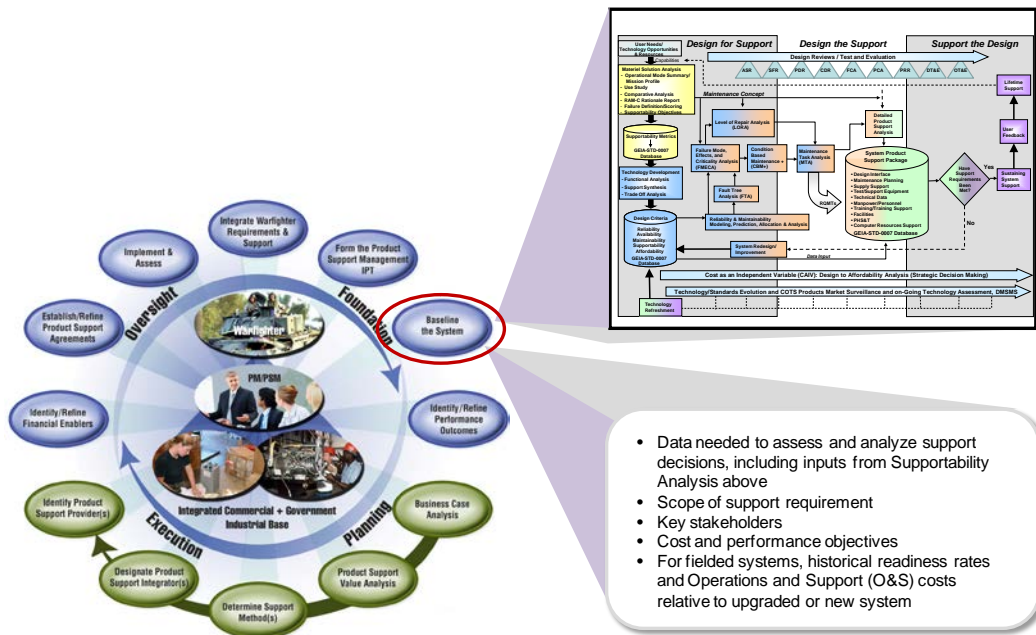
Design for Support

Design the Support

Support the Design

User Needs/ Technology Opportunities & Resources

Capabilities

Design Reviews / Test and Evaluation

ASR SFR PDR CDR FCA PCA PRR OT&E OT&E

Materiel Solution Analysis
- Operational Mode Summary/ Mission Profile
- Use Study
- Comparative Analysis
- RAM-C Rationale Report
- Failure Definition/Scoring
- Supportability Objectives

Maintenance Concept

Supportability Metrics

GEIA-STD-0007 Database

Level of Repair Analysis (LORA)

Detailed Product Support Analysis

Failure Mode, Effects, and Criticality Analysis (FMECA)

Condition Based Maintenance + (CBM+)

Maintenance Task Analysis (MTA)

System Product Support Package

Technology Development
- Functional Analysis
- Support Synthesis
- Trade-Off Analysis

Fault Tree Analysis (FTA)

RCM

- Design Interface
- Maintenance Planning
- Supply Support
- Test/Support Equipment
- Technical Data
- Manpower/Personnel
- Training/Training Support
- Facilities
- PHS&T
- Computer Resources Support
GEIA-STD-0007 Database

How Support Requirements Been Met?

Yes

No

Sustaining System Support

User Feedback

Lifetime Support

Design Criteria
Reliability
Availability
Maintainability
Supportability
Affordability
GEIA-STD-0007 Database

Reliability & Maintainability Modeling, Prediction, Allocation & Analysis

System Redesign/ Improvement

Data Input

Cost as an Independent Variable (CAIV): Design to Affordability Analysis (Strategic Decision Making)

Technology/Standards Evolution and COTS Products Market Surveillance and on-Going Technology Assessment, DMSMS

Technology Refreshment

Integrate Warfighter Requirements & Support

Implement & Assess

Form the Product Support Management IPT

Oversight

Foundation

Establish/Refine Product Support Agreements

Warfighter

Baseline the System

PM/PSM

Identify/Refine Financial Enablers

Identify/Refine Performance Outcomes

Integrated Commercial + Government Industrial Base

Identify Product Support Provider(s)

Execution

Planning

Business Case Analysis

Designate Product Support Integrator(s)

Product Support Value Analysis

Determine Support Method(s)

• Data needed to assess and analyze support decisions, including inputs from Supportability Analysis above
• Scope of support requirement
• Key stakeholders
• Cost and performance objectives
• For fielded systems, historical readiness rates and Operations and Support (O&S) costs relative to upgraded or new system